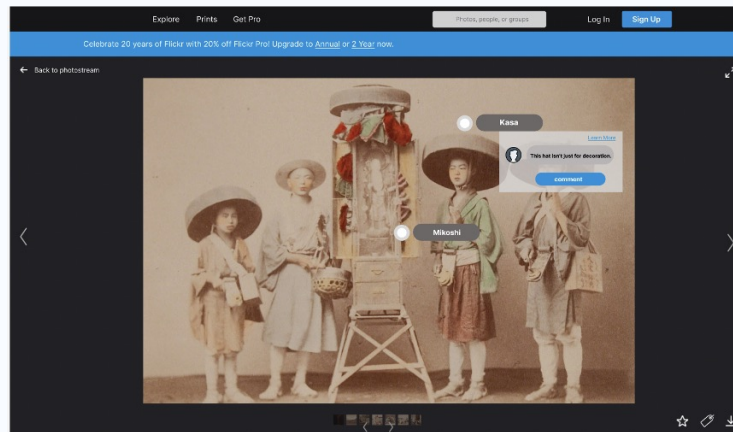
Explore Prints Get Pro

Photos, people, or groups

Log In Sign Up

Celebrate 20 years of Flickr with 20% off Flickr Pro! Upgrade to Annual or 2 Year now.

← Back to photostream

Kasa

Learn More

This hat isn't just for decoration.

comment

Mikoshi